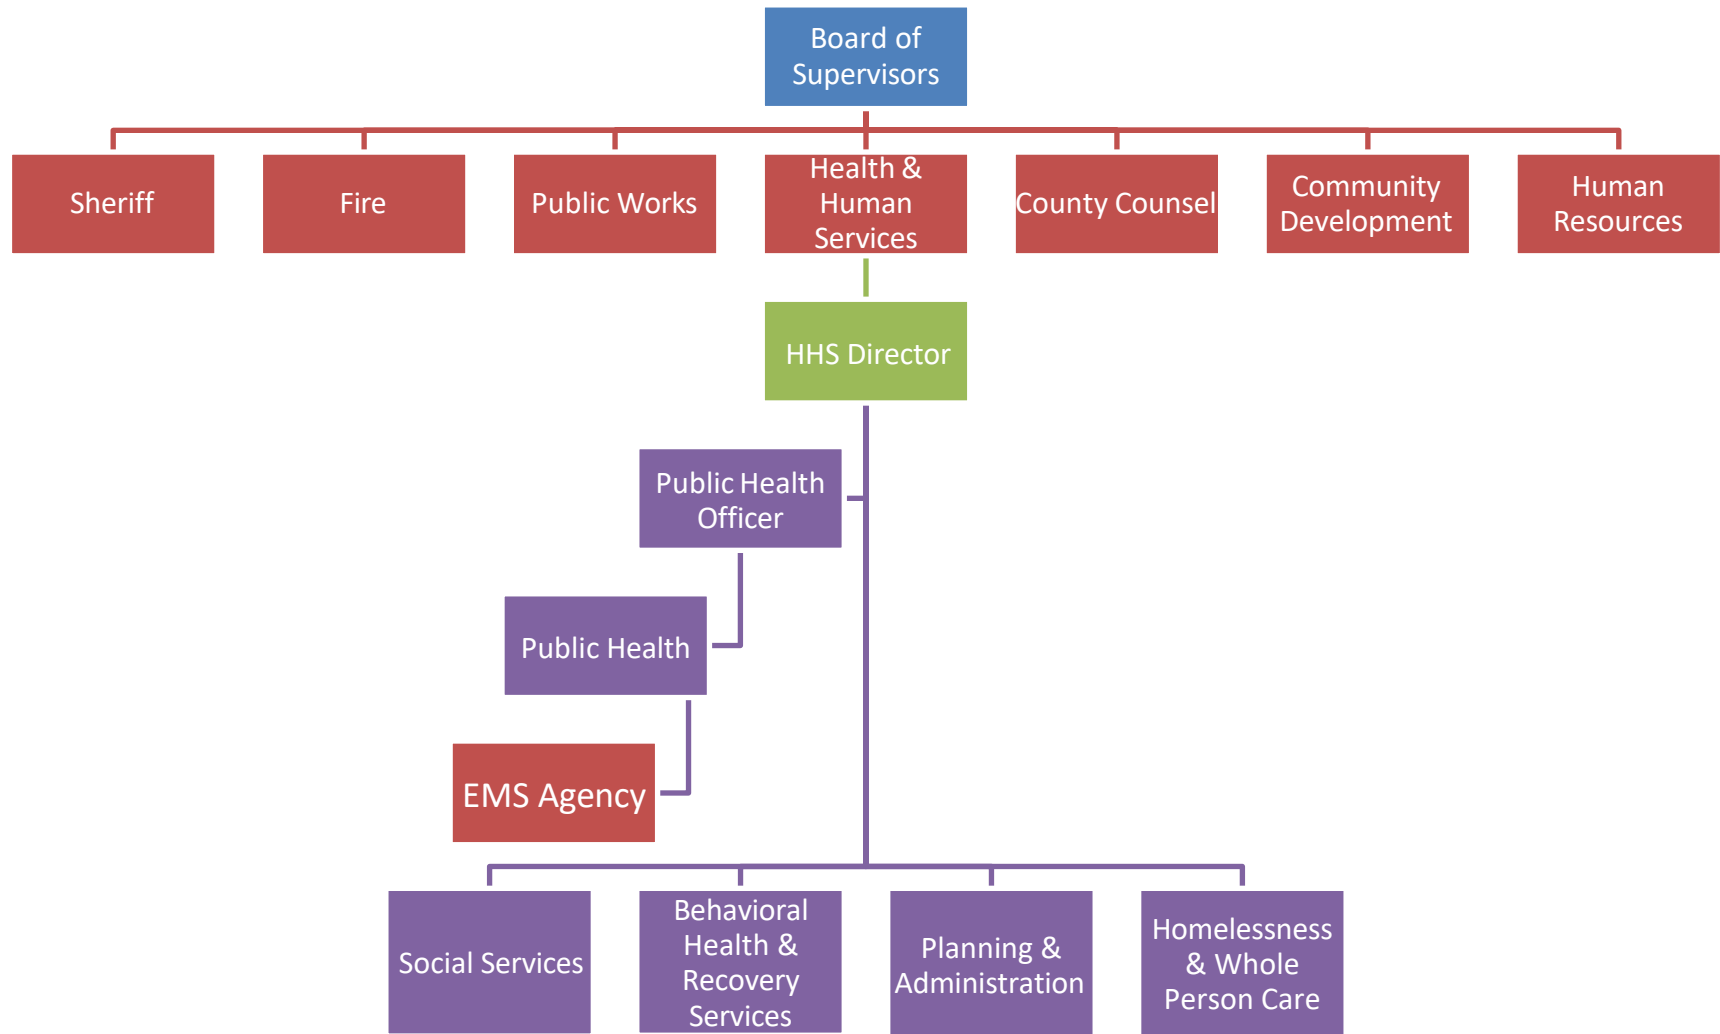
Board of Supervisors

Sheriff

Fire

Public Works

Health & Human Services

County Counsel

Community Development

Human Resources

HHS Director

Public Health Officer

Public Health

EMS Agency

Social Services

Behavioral Health & Recovery Services

Planning & Administration

Homelessness & Whole Person Care